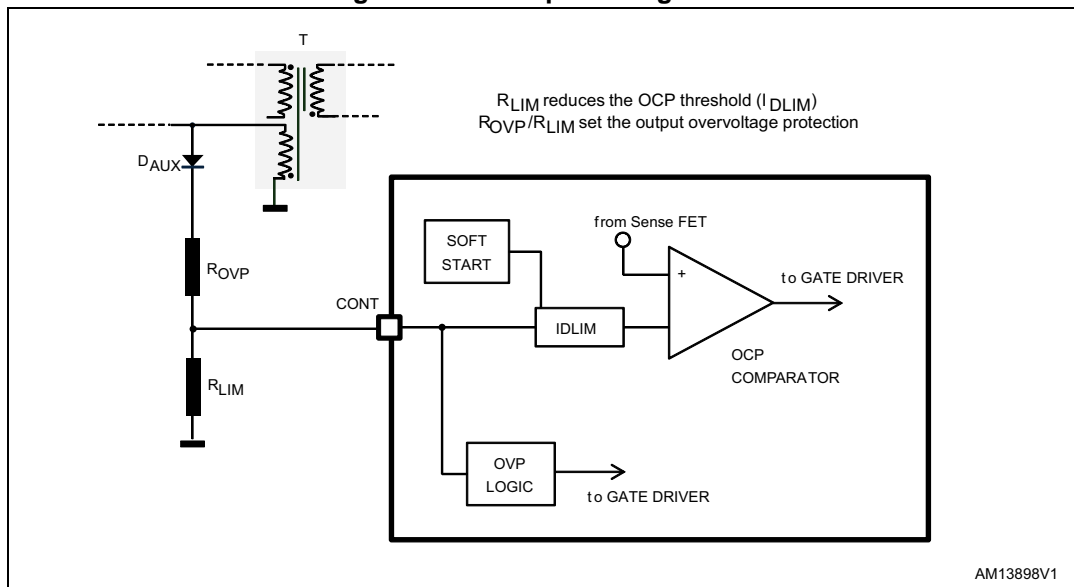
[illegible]

T

$R_{LIM}$ reduces the OCP threshold ($I_{DLIM}$)
$R_{OVP}/R_{LIM}$ set the output overvoltage protection

$D_{AUX}$

SOFT START

from Sense FET

+

to GATE DRIVER

$R_{OVP}$

CONT

IDLIM

OCP COMPARATOR

$R_{LIM}$

OVP LOGIC

to GATE DRIVER

AM13898V1